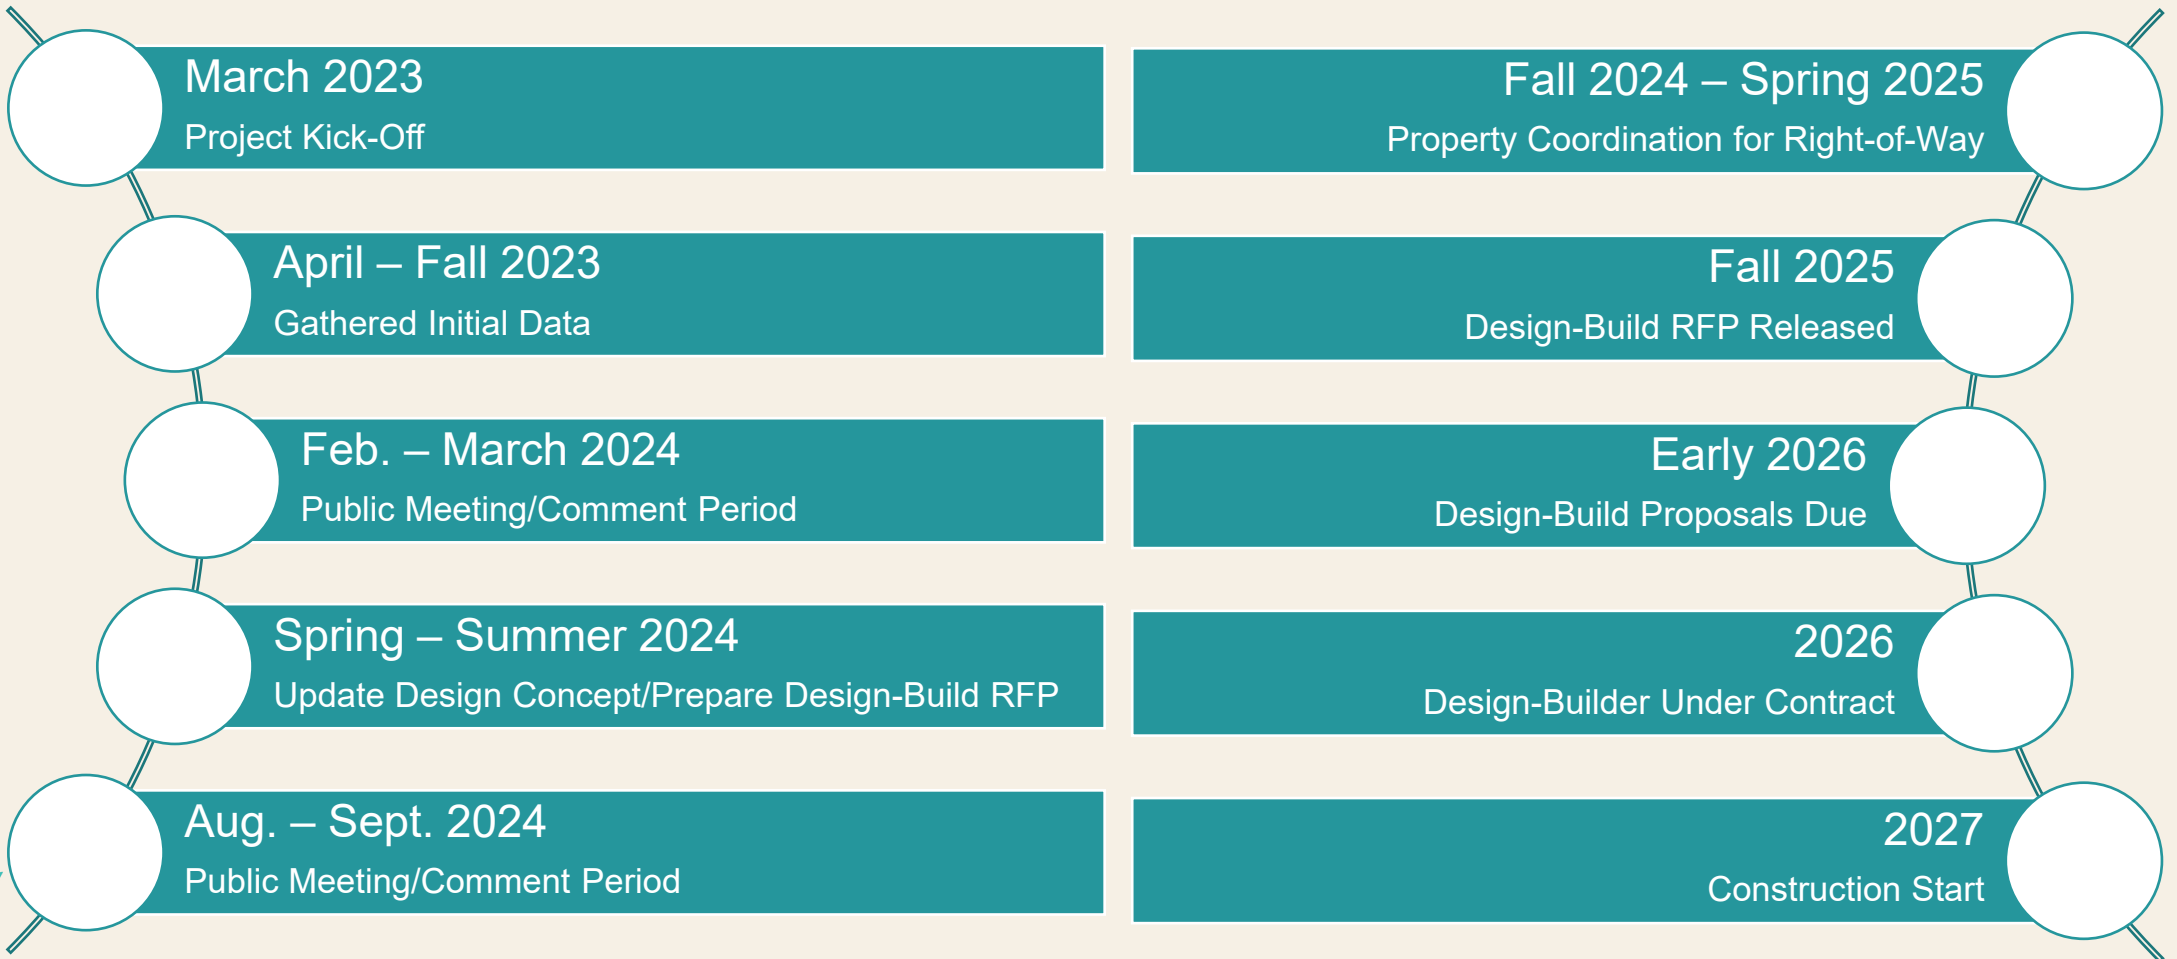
March 2023
Project Kick-Off

April – Fall 2023
Gathered Initial Data

Feb. – March 2024
Public Meeting/Comment Period

Spring – Summer 2024
Update Design Concept/Prepare Design-Build RFP

Aug. – Sept. 2024
Public Meeting/Comment Period

Fall 2024 – Spring 2025
Property Coordination for Right-of-Way

Fall 2025
Design-Build RFP Released

Early 2026
Design-Build Proposals Due

2026
Design-Builder Under Contract

2027
Construction Start